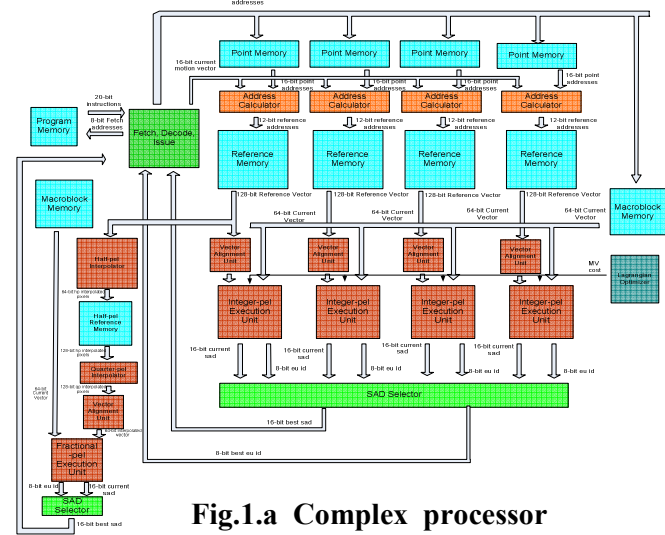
addresses

16-bit current motion vector

Point Memory

Point Memory

Point Memory

Point Memory

16-bit point addresses

16-bit point addresses

16-bit point addresses

16-bit point addresses

Address Calculator

Address Calculator

Address Calculator

Address Calculator

20-bit instructions

8-bit Fetch addresses

Program Memory

Fetch, Decode, Issue

12-bit reference addresses

12-bit reference addresses

12-bit reference addresses

12-bit reference addresses

Reference Memory

Reference Memory

Reference Memory

Reference Memory

128-bit Reference Vector

128-bit Reference Vector

128-bit Reference Vector

128-bit Reference Vector

Macroblock Memory

Macroblock Memory

64-bit Current Vector

64-bit Current Vector

64-bit Current Vector

64-bit Current Vector

Half-pel Interpolator

Vector Alignment Unit

Vector Alignment Unit

Vector Alignment Unit

Vector Alignment Unit

MV cost

Lagrangian Optimizer

Half-pel Reference Memory

Integer-pel Execution Unit

Integer-pel Execution Unit

Integer-pel Execution Unit

Integer-pel Execution Unit

Quarter-pel Interpolator

Vector Alignment Unit

16-bit current sad

16-bit current sad

16-bit current sad

16-bit current sad

8-bit eu id

8-bit eu id

8-bit eu id

8-bit eu id

SAD Selector

16-bit best sad

8-bit best eu id

Fractional -pel Execution Unit

8-bit eu id

16-bit current sad

SAD Selector

16-bit best sad

Fig.1.a Complex processor